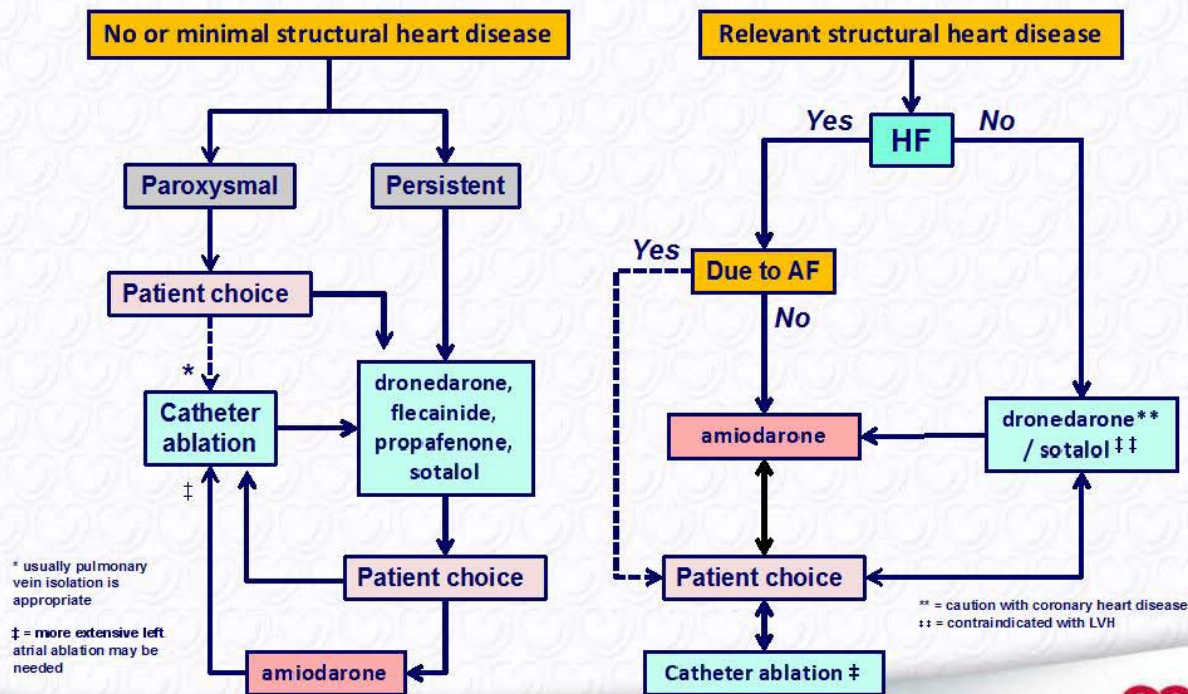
No or minimal structural heart disease

Paroxysmal

Persistent

Patient choice

*

Catheter ablation

dronedarone, flecainide, propafenone, sotalol

‡

Patient choice

amiodarone

* usually pulmonary vein isolation is appropriate

‡ = more extensive left atrial ablation may be needed

Relevant structural heart disease

Yes

HF

No

Yes

Due to AF

No

amiodarone

dronedarone** / sotalol ‡‡

Patient choice

Catheter ablation ‡

** = caution with coronary heart disease
‡‡ = contraindicated with LVH